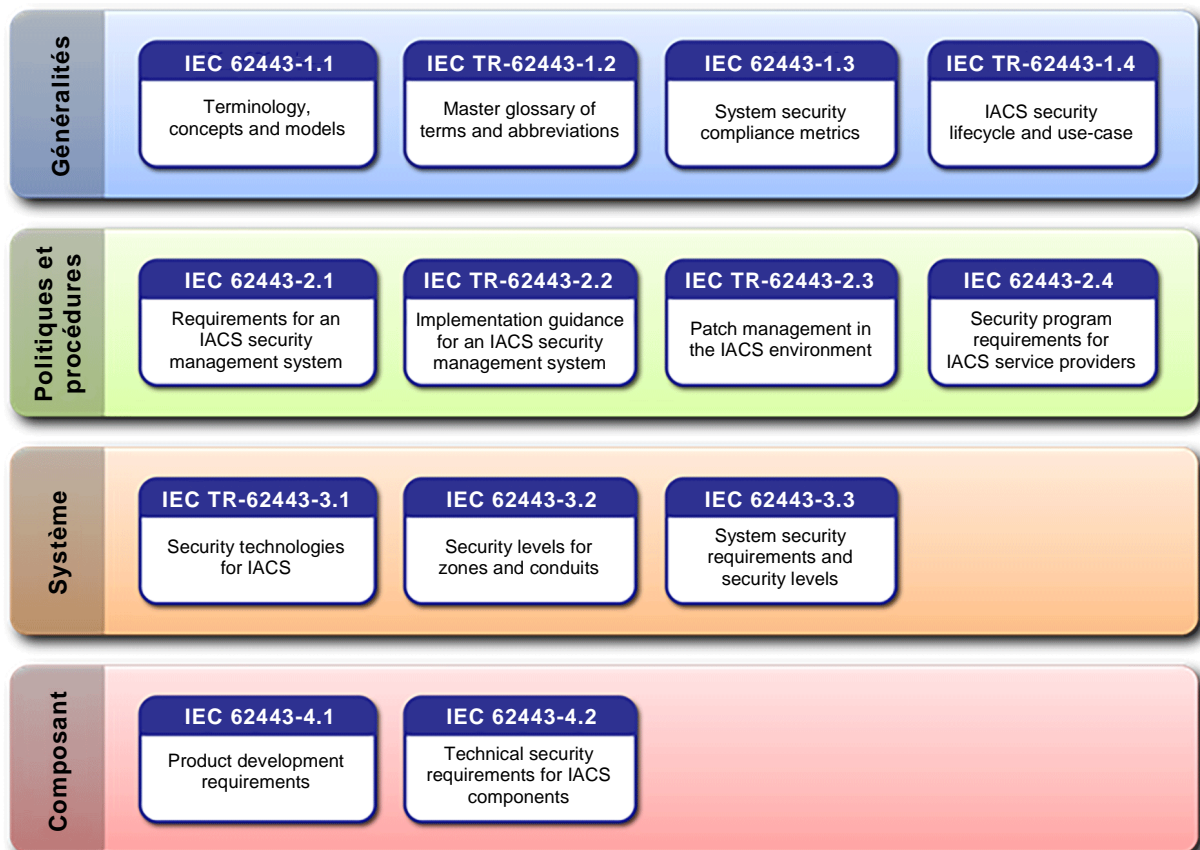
Généralités

IEC 62443-1.1
Terminology, concepts and models

IEC TR-62443-1.2
Master glossary of terms and abbreviations

IEC 62443-1.3
System security compliance metrics

IEC TR-62443-1.4
IACS security lifecycle and use-case

Politiques et procédures

IEC 62443-2.1
Requirements for an IACS security management system

IEC TR-62443-2.2
Implementation guidance for an IACS security management system

IEC TR-62443-2.3
Patch management in the IACS environment

IEC 62443-2.4
Security program requirements for IACS service providers

Système

IEC TR-62443-3.1
Security technologies for IACS

IEC 62443-3.2
Security levels for zones and conduits

IEC 62443-3.3
System security requirements and security levels

Composant

IEC 62443-4.1
Product development requirements

IEC 62443-4.2
Technical security requirements for IACS components